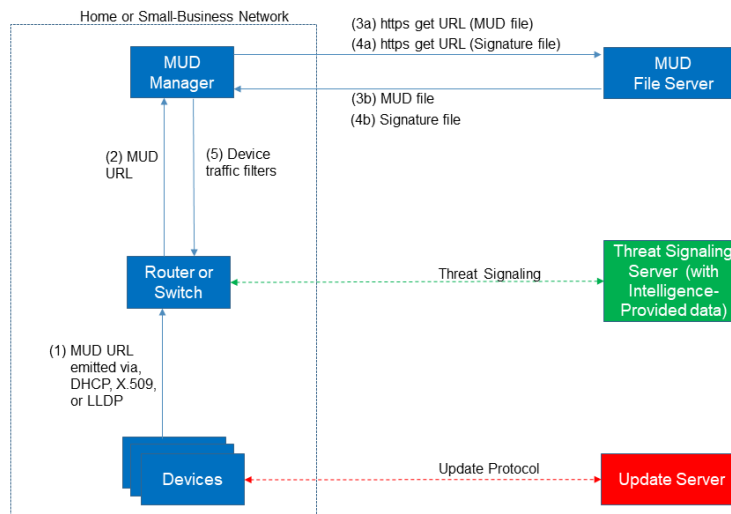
Home or Small-Business Network

MUD Manager

(3a) https get URL (MUD file)

(4a) https get URL (Signature file)

MUD File Server

(3b) MUD file

(4b) Signature file

(2) MUD URL

(5) Device traffic filters

Router or Switch

Threat Signaling

Threat Signaling Server (with Intelligence-Provided data)

(1) MUD URL emitted via, DHCP, X.509, or LLDP

Devices

Update Protocol

Update Server